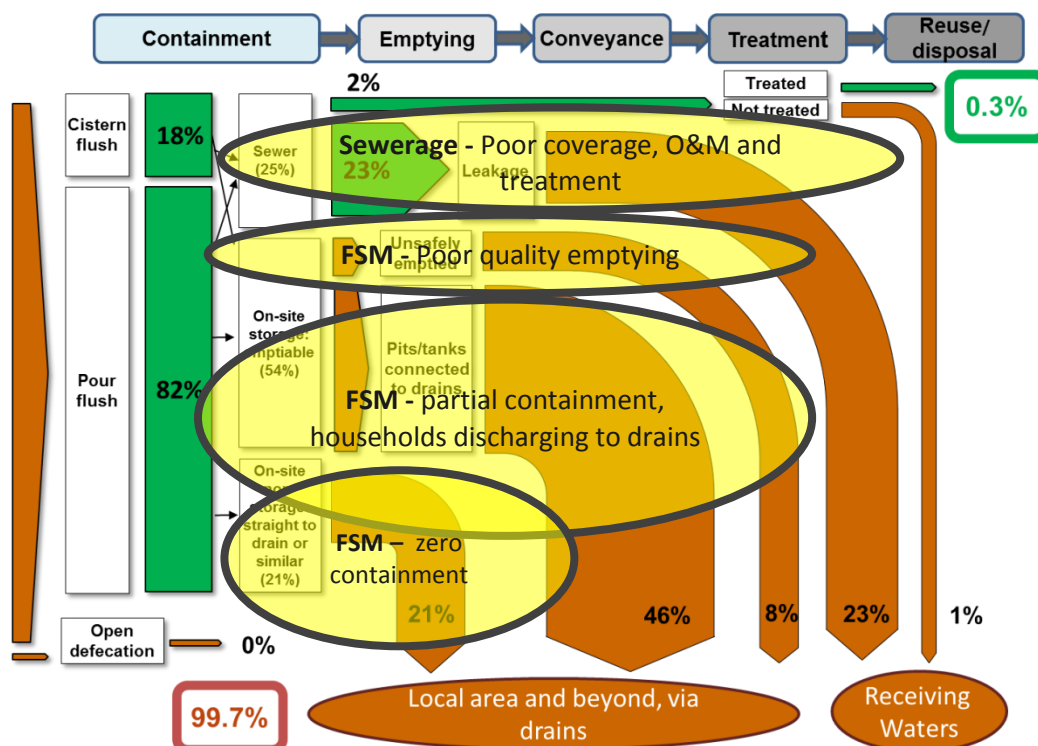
Containment
Emptying
Conveyance
Treatment
Reuse/disposal

2%
Treated
Not treated
0.3%

Cistern flush
18%
Sewer (25%)
23%
Leakage
Sewerage - Poor coverage, O&M and treatment

Unsafely emptied
FSM - Poor quality emptying

Pour flush
82%
On-site storage: emptiable (54%)
Pits/tanks connected to drains
FSM - partial containment, households discharging to drains

On-site storage straight to drain or similar (21%)
FSM – zero containment

21%
46%
8%
23%
1%

Open defecation
0%

99.7%
Local area and beyond, via drains
Receiving Waters